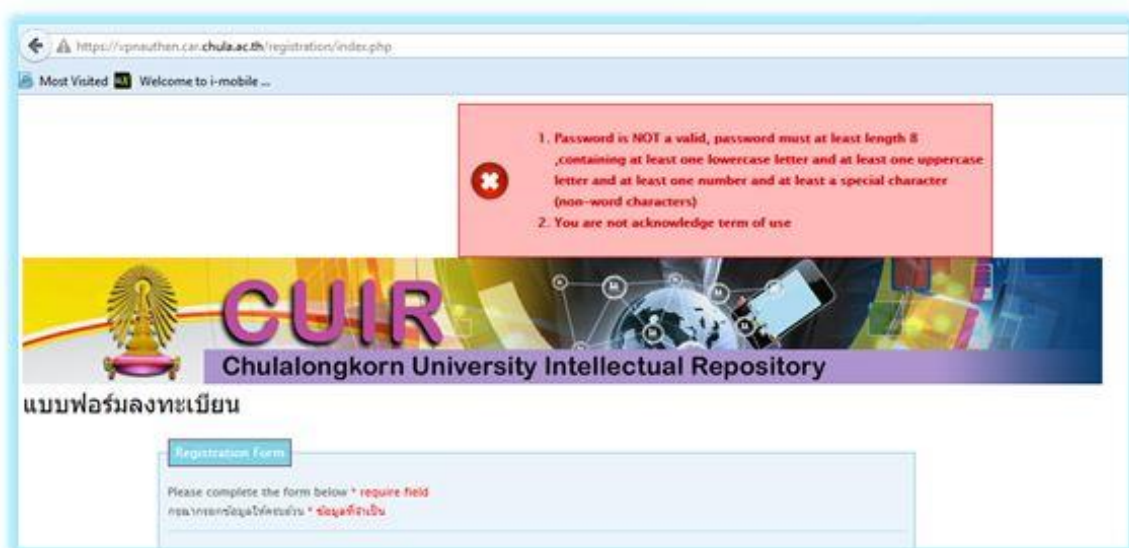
https://vpnauthen.car.chula.ac.th/registration/index.php

Most Visited Welcome to i-mobile ...

1. Password is NOT a valid, password must at least length 8 ,containing at least one lowercase letter and at least one uppercase letter and at least one number and at least a special character (non-word characters)
2. You are not acknowledge term of use

CUIR
Chulalongkorn University Intellectual Repository

แบบฟอร์มลงทะเบียน

Registration Form

Please complete the form below * require field
กรุณากรอกข้อมูลให้ครบถ้วน * ข้อมูลที่จำเป็น